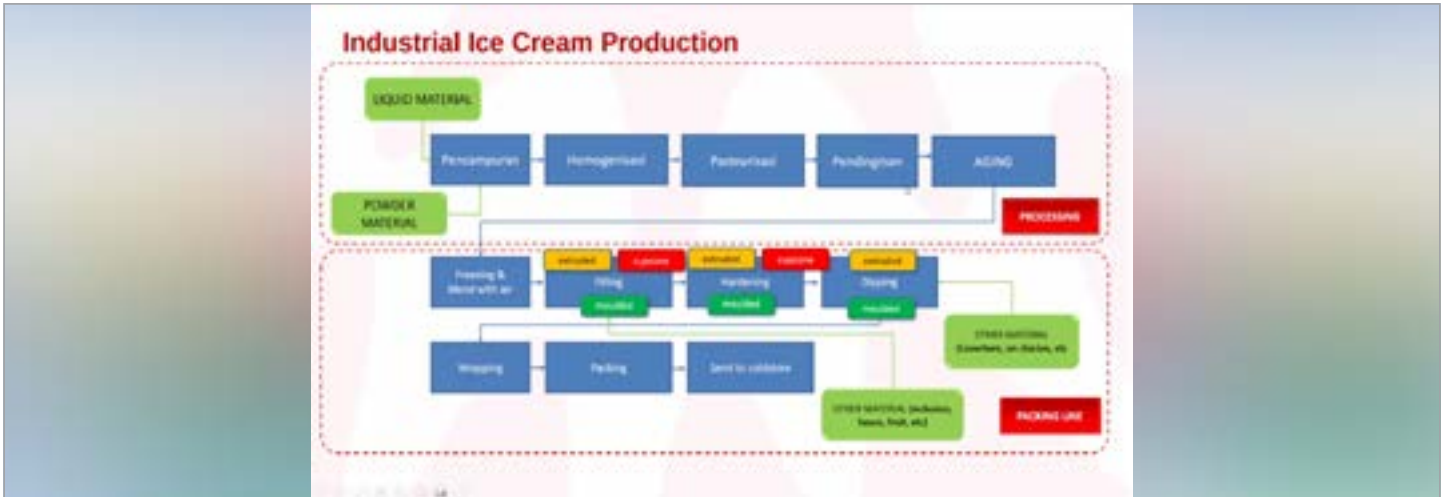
Industrial Ice Cream Production

LIQUID MATERIAL

Pencampuran

Homogenisasi

Pasteurisasi

Pendinginan

AGING

POWDER MATERIAL

PROCESSING

Freezing & Blend with air

extruded

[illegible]

Filling

moulded

extruded

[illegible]

Hardening

moulded

extruded

Dipping

moulded

OTHER MATERIAL ([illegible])

Wrapping

Packing

Send to coldstore

OTHER MATERIAL ([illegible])

PACKING LINE